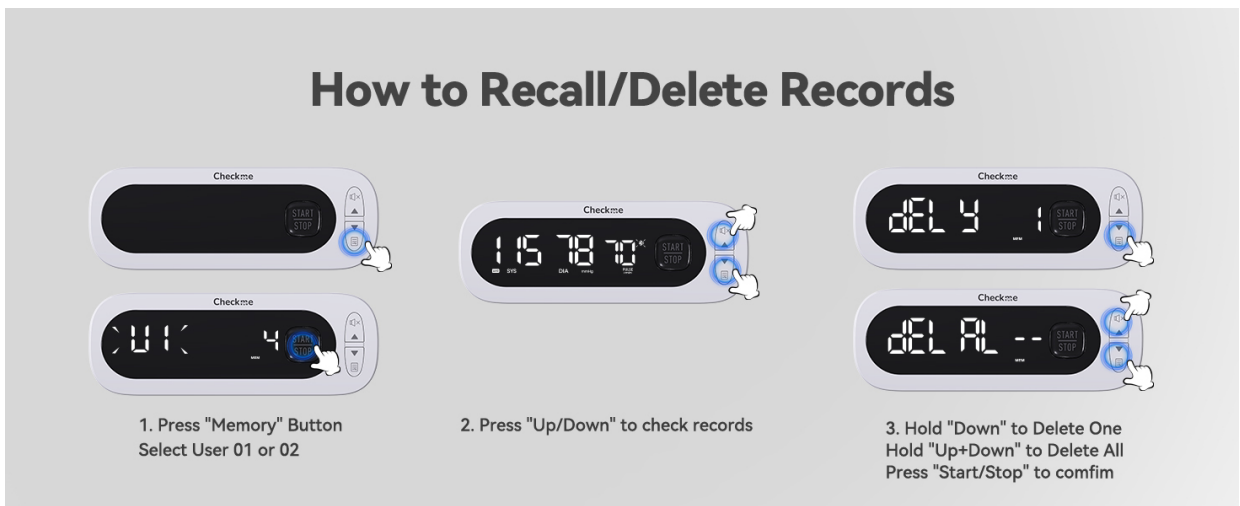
How to Recall/Delete Records

Checkme

START STOP

Checkme

U1 4

START STOP

MEM

1. Press "Memory" Button Select User 01 or 02

Checkme

115 78 70

SYS DIA mmHg PULSE /min

START STOP

2. Press "Up/Down" to check records

Checkme

dEL Y 1

START STOP

MEM

Checkme

dEL AL --

START STOP

MEM

3. Hold "Down" to Delete One Hold "Up+Down" to Delete All Press "Start/Stop" to comfim